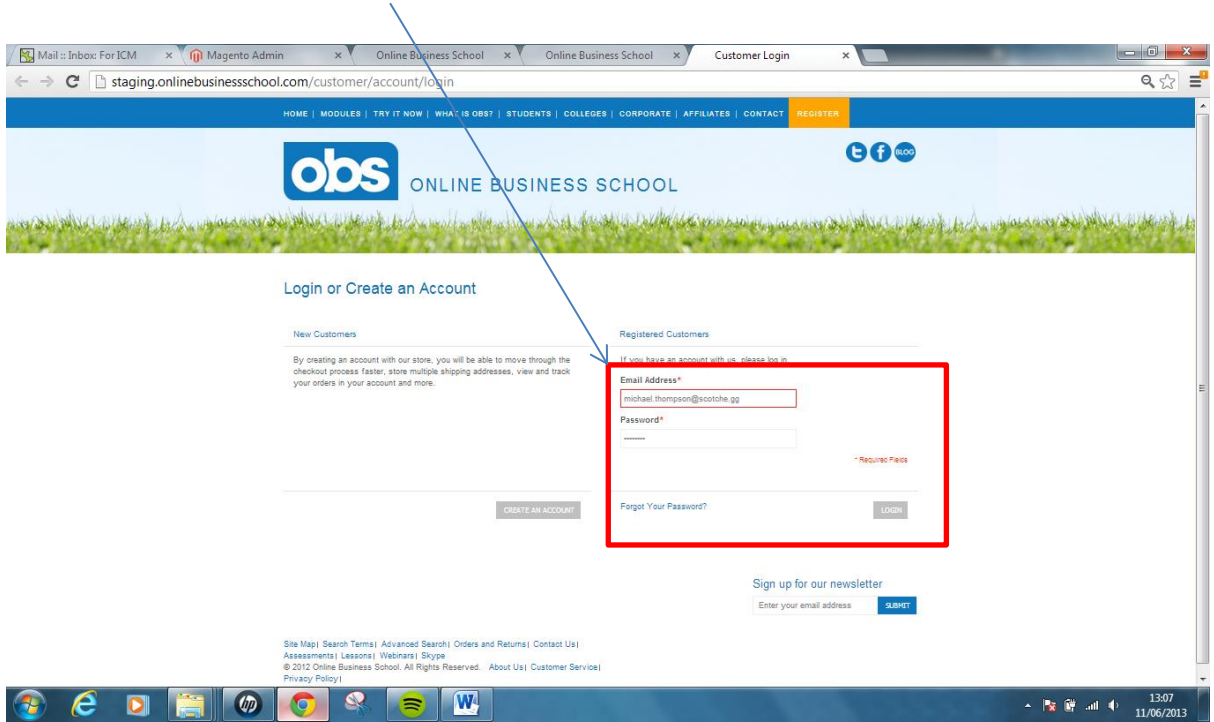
Mail :: Inbox: For ICM × Magento Admin × Online Business School × Online Business School × Customer Login ×

staging.onlinebusinessschool.com/customer/account/login

HOME | MODULES | TRY IT NOW | WHAT IS OBS? | STUDENTS | COLLEGES | CORPORATE | AFFILIATES | CONTACT REGISTER

obs ONLINE BUSINESS SCHOOL

BLOG

Login or Create an Account

New Customers

By creating an account with our store, you will be able to move through the checkout process faster, store multiple shipping addresses, view and track your orders in your account and more.

CREATE AN ACCOUNT

Registered Customers

If you have an account with us, please log in.

Email Address*

michael.thompson@scotche.gg

Password*

••••••••

* Required Fields

Forgot Your Password?

LOGIN

Sign up for our newsletter

Enter your email address

SUBMIT

Site Map| Search Terms| Advanced Search| Orders and Returns| Contact Us| Assessments| Lessons| Webinars| Skype
© 2012 Online Business School. All Rights Reserved. About Us| Customer Service| Privacy Policy|

13:07
11/06/2013